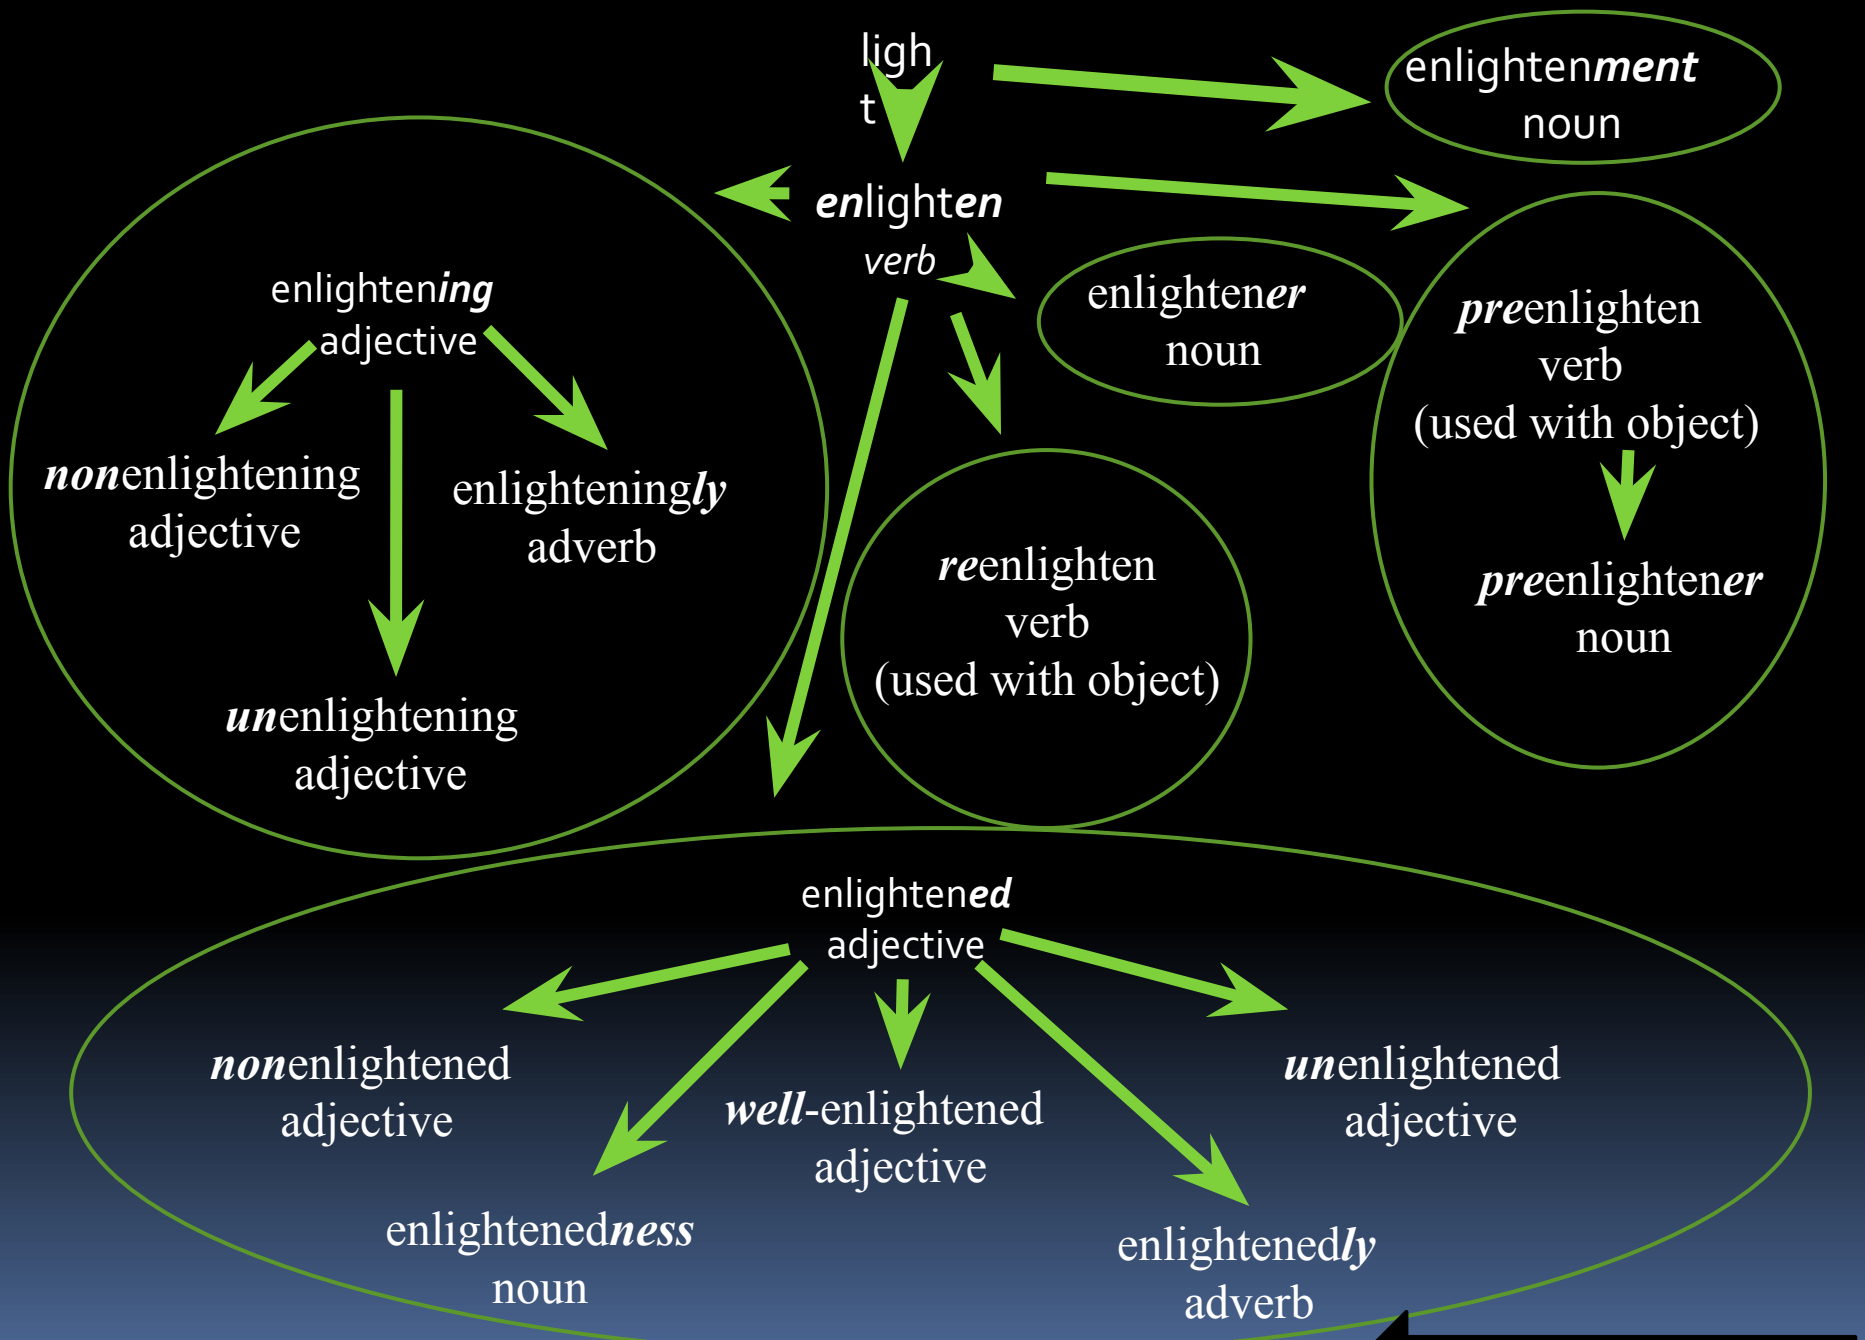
ligh
t

enlightenment
noun

enlighten
verb

enlightener
noun

preenlighten
verb
(used with object)

preenlightener
noun

enlightening
adjective

nonenlightening
adjective

enlighteningly
adverb

unenlightening
adjective

reenlighten
verb
(used with object)

enlightened
adjective

nonenlightened
adjective

well-enlightened
adjective

unenlightened
adjective

enlightenedness
noun

enlightenedly
adverb